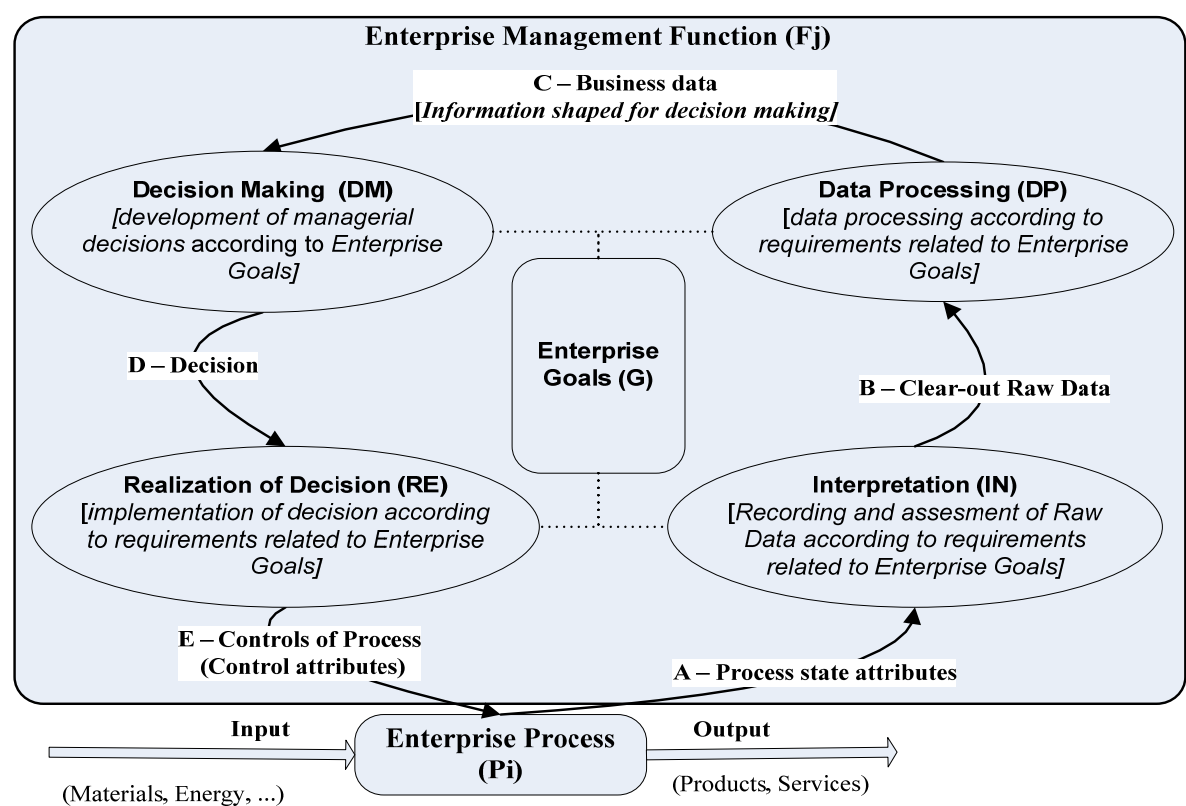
Enterprise Management Function (Fj)

C – Business data
[Information shaped for decision making]

Decision Making (DM)
[development of managerial decisions according to Enterprise Goals]

Data Processing (DP)
[data processing according to requirements related to Enterprise Goals]

D – Decision

Enterprise Goals (G)

B – Clear-out Raw Data

Realization of Decision (RE)
[implementation of decision according to requirements related to Enterprise Goals]

Interpretation (IN)
[Recording and assesment of Raw Data according to requirements related to Enterprise Goals]

E – Controls of Process (Control attributes)

A – Process state attributes

Input

Enterprise Process (Pi)

Output

(Materials, Energy, ...)

(Products, Services)